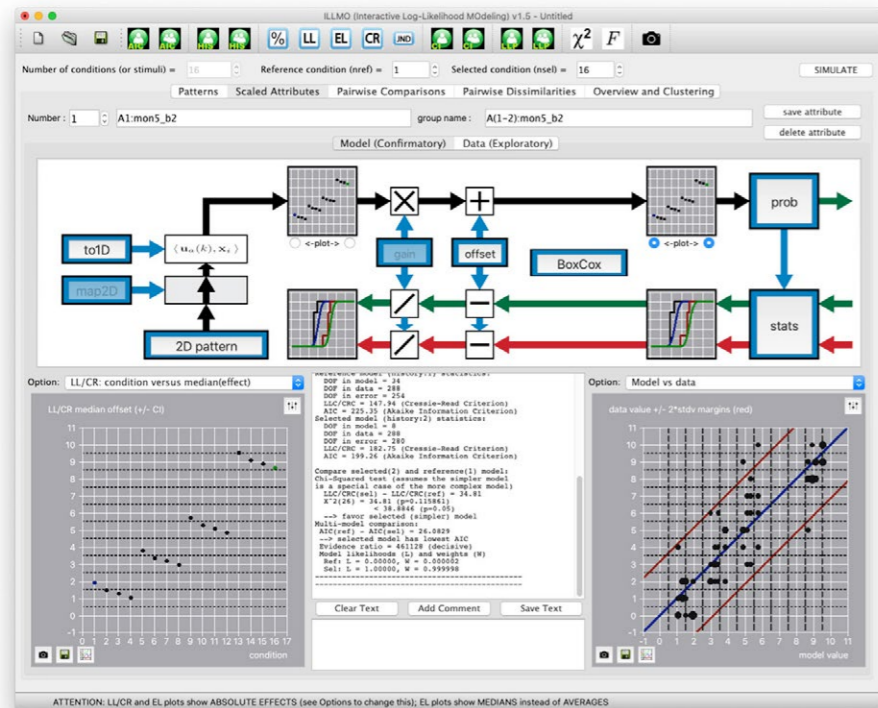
ILLMO (Interactive Log-Likelihood MOdeling) v1.5 - Untitled

AIC AIC HIS HIS % LL EL CR JND CI CI CI CI $\chi^2$ $F$

Number of conditions (or stimuli) = 16 Reference condition (nref) = 1 Selected condition (nsel) = 16 SIMULATE

Patterns Scaled Attributes Pairwise Comparisons Pairwise Dissimilarities Overview and Clustering

Number : 1 A1:mon5_b2 group name : A(1-2):mon5_b2 save attribute delete attribute

Model (Confirmatory) Data (Exploratory)

to1D $\langle \mathbf{u}_\alpha(k), \mathbf{x}_s \rangle$ map2D 2D pattern <-plot-> gain offset BoxCox <-plot-> prob stats

Option: LL/CR: condition versus median(effect)

LL/CR median offset (+/- CI)

11 10 9 8 7 6 5 4 3 2 1 0 -1

0 1 2 3 4 5 6 7 8 9 10 11 12 13 14 15 16 17

condition

Reference model (history:1) statistics:
DOF in model = 34
DOF in data = 288
DOF in error = 254
LLC/CRC = 147.94 (Cressie-Read Criterion)
AIC = 225.35 (Akaike Information Criterion)
Selected model (history:2) statistics:
DOF in model = 8
DOF in data = 288
DOF in error = 280
LLC/CRC = 182.75 (Cressie-Read Criterion)
AIC = 199.26 (Akaike Information Criterion)

Compare selected(2) and reference(1) model:
Chi-Squared test (assumes the simpler model is a special case of the more complex model)
LLC/CRC(sel) - LLC/CRC(ref) = 34.81
X^2(26) = 34.81 (p=0.11581)
< 38.8846 (p=0.05)
--> favor selected (simpler) model
Multi-model comparison:
AIC(ref) - AIC(sel) = 26.0829
--> selected model has lowest AIC
Evidence ratio = 461128 (decisive)
Model likelihoods (L) and weights (W)
Ref: L = 0.00000, W = 0.000002
Sel: L = 1.00000, W = 0.999998

Clear Text Add Comment Save Text

Option: Model vs data

data value +/- 2*stdv margins (red)

11 10 9 8 7 6 5 4 3 2 1 0 -1

-1 0 1 2 3 4 5 6 7 8 9 10 11

model value

ATTENTION: LL/CR and EL plots show ABSOLUTE EFFECTS (see Options to change this); EL plots show MEDIANS instead of AVERAGES